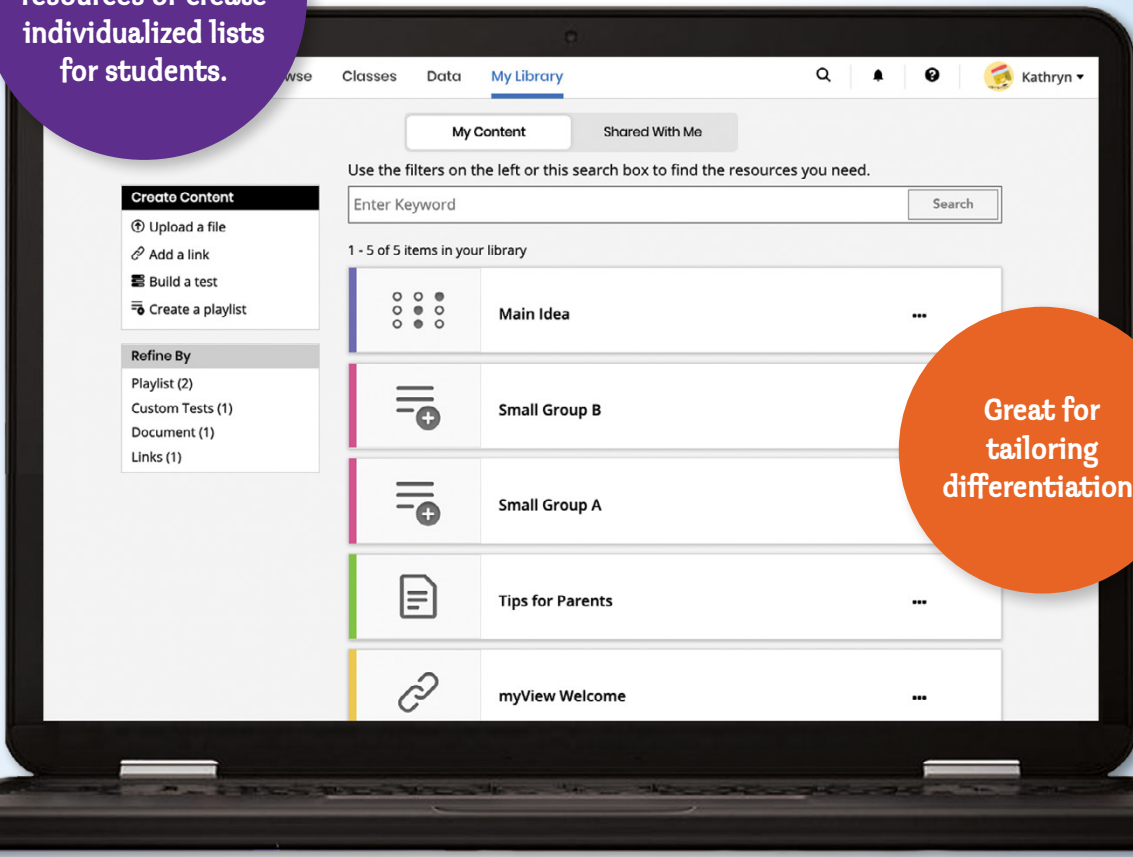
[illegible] individualized lists for students.

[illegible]wse Classes Data My Library

Kathryn

My Content Shared With Me

Use the filters on the left or this search box to find the resources you need.

Enter Keyword Search

Create Content
Upload a file
Add a link
Build a test
Create a playlist

Refine By
Playlist (2)
Custom Tests (1)
Document (1)
Links (1)

1 - 5 of 5 items in your library

Main Idea •••

Small Group B

Small Group A

Tips for Parents •••

myView Welcome •••

Great for tailoring differentiation